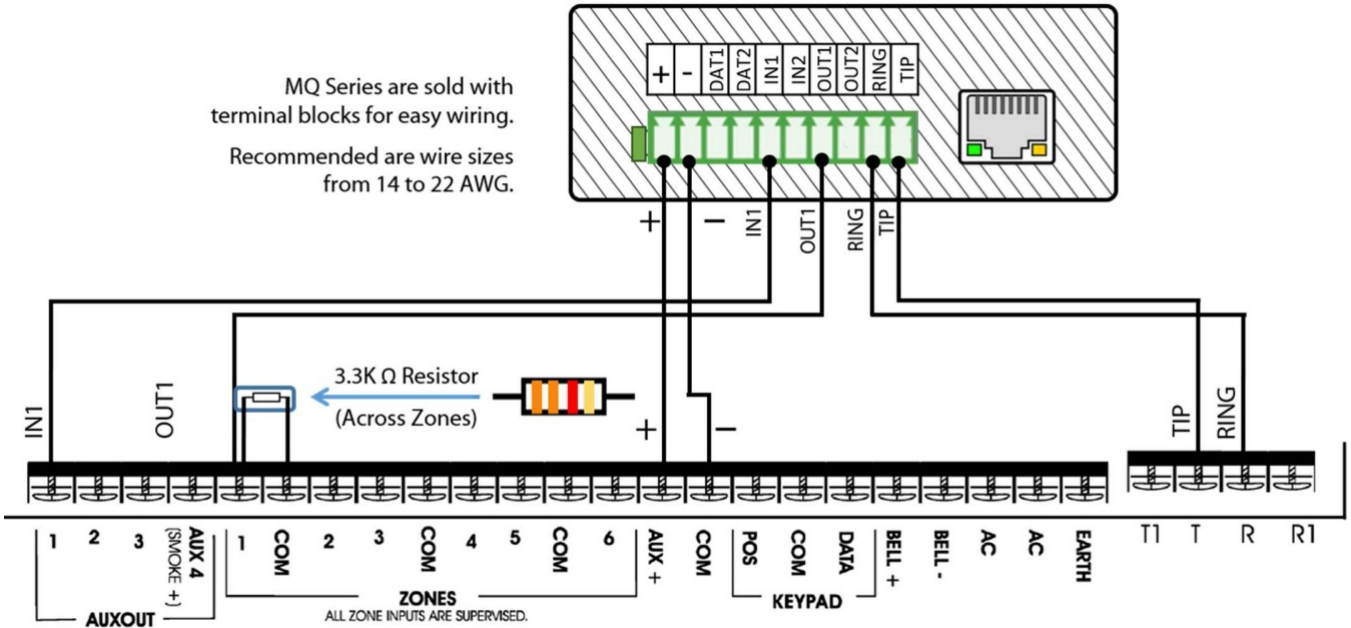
MQ Series are sold with terminal blocks for easy wiring.

Recommended are wire sizes from 14 to 22 AWG.

+ - DAT1 DAT2 IN1 IN2 OUT1 OUT2 RING TIP

+ − IN1 OUT1 RING TIP

3.3K Ω Resistor

(Across Zones)

IN1

OUT1

+ −

TIP RING

1 2 3 AUX 4 (SMOKE +) 1 COM 2 3 COM 4 5 COM 6 AUX + COM POS COM DATA BELL + BELL - AC AC EARTH

T1 T R R1

AUXOUT

ZONES
ALL ZONE INPUTS ARE SUPERVISED.

KEYPAD